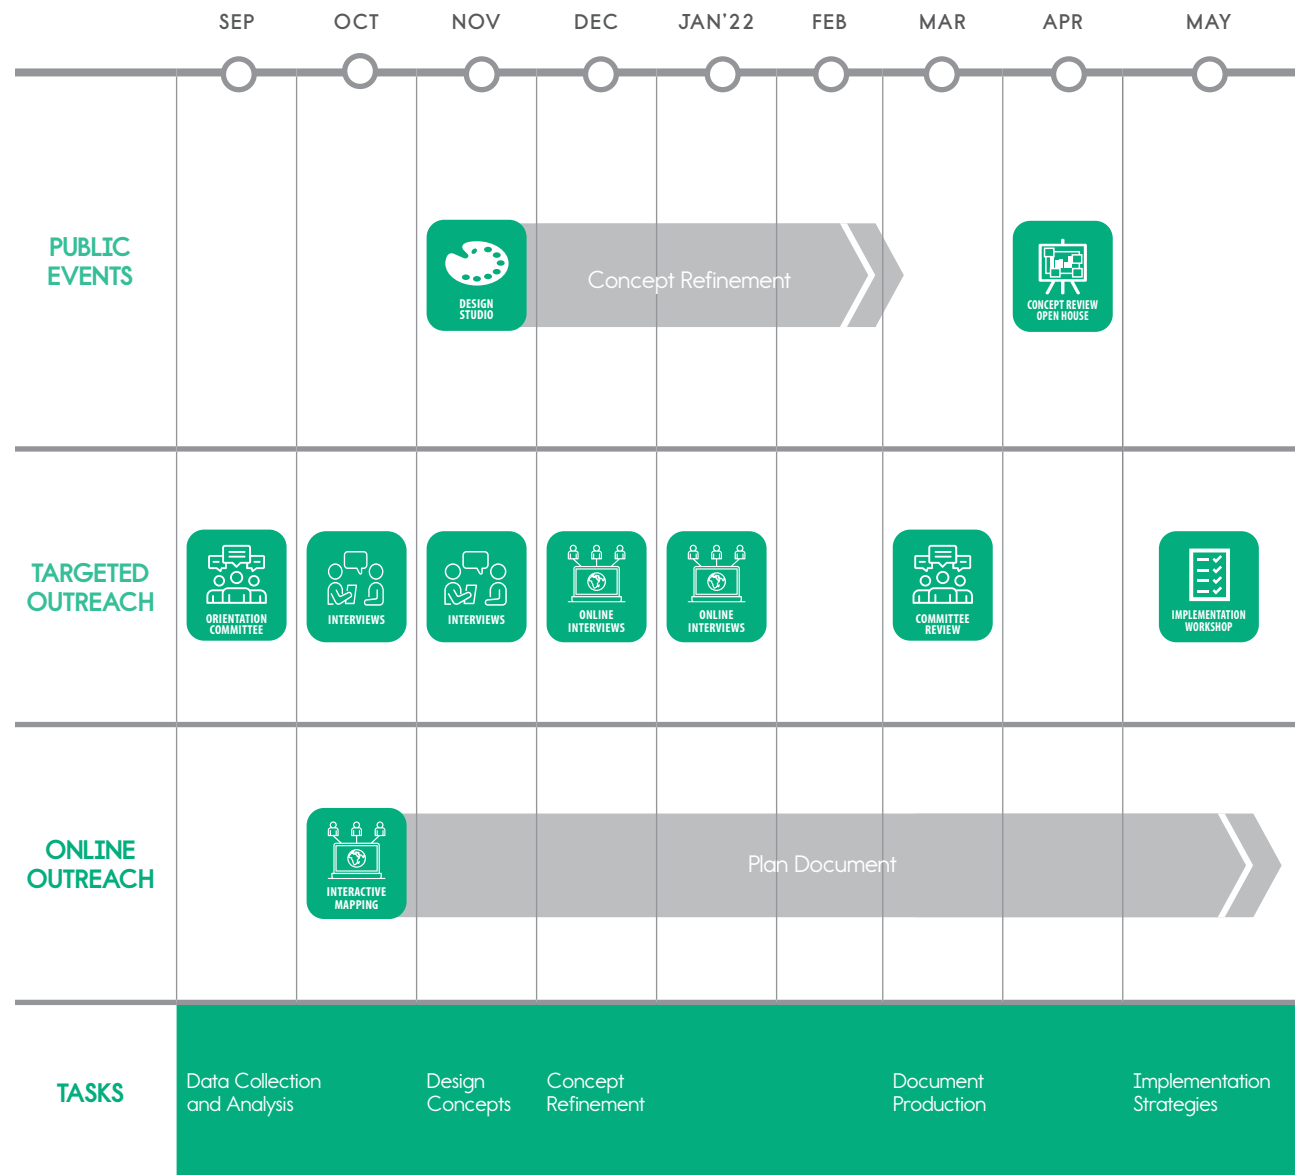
SEP OCT NOV DEC JAN'22 FEB MAR APR MAY

PUBLIC EVENTS

DESIGN STUDIO

Concept Refinement

CONCEPT REVIEW OPEN HOUSE

TARGETED OUTREACH

ORIENTATION COMMITTEE

INTERVIEWS

INTERVIEWS

ONLINE INTERVIEWS

ONLINE INTERVIEWS

COMMITTEE REVIEW

IMPLEMENTATION WORKSHOP

ONLINE OUTREACH

INTERACTIVE MAPPING

Plan Document

TASKS

Data Collection and Analysis

Design Concepts

Concept Refinement

Document Production

Implementation Strategies